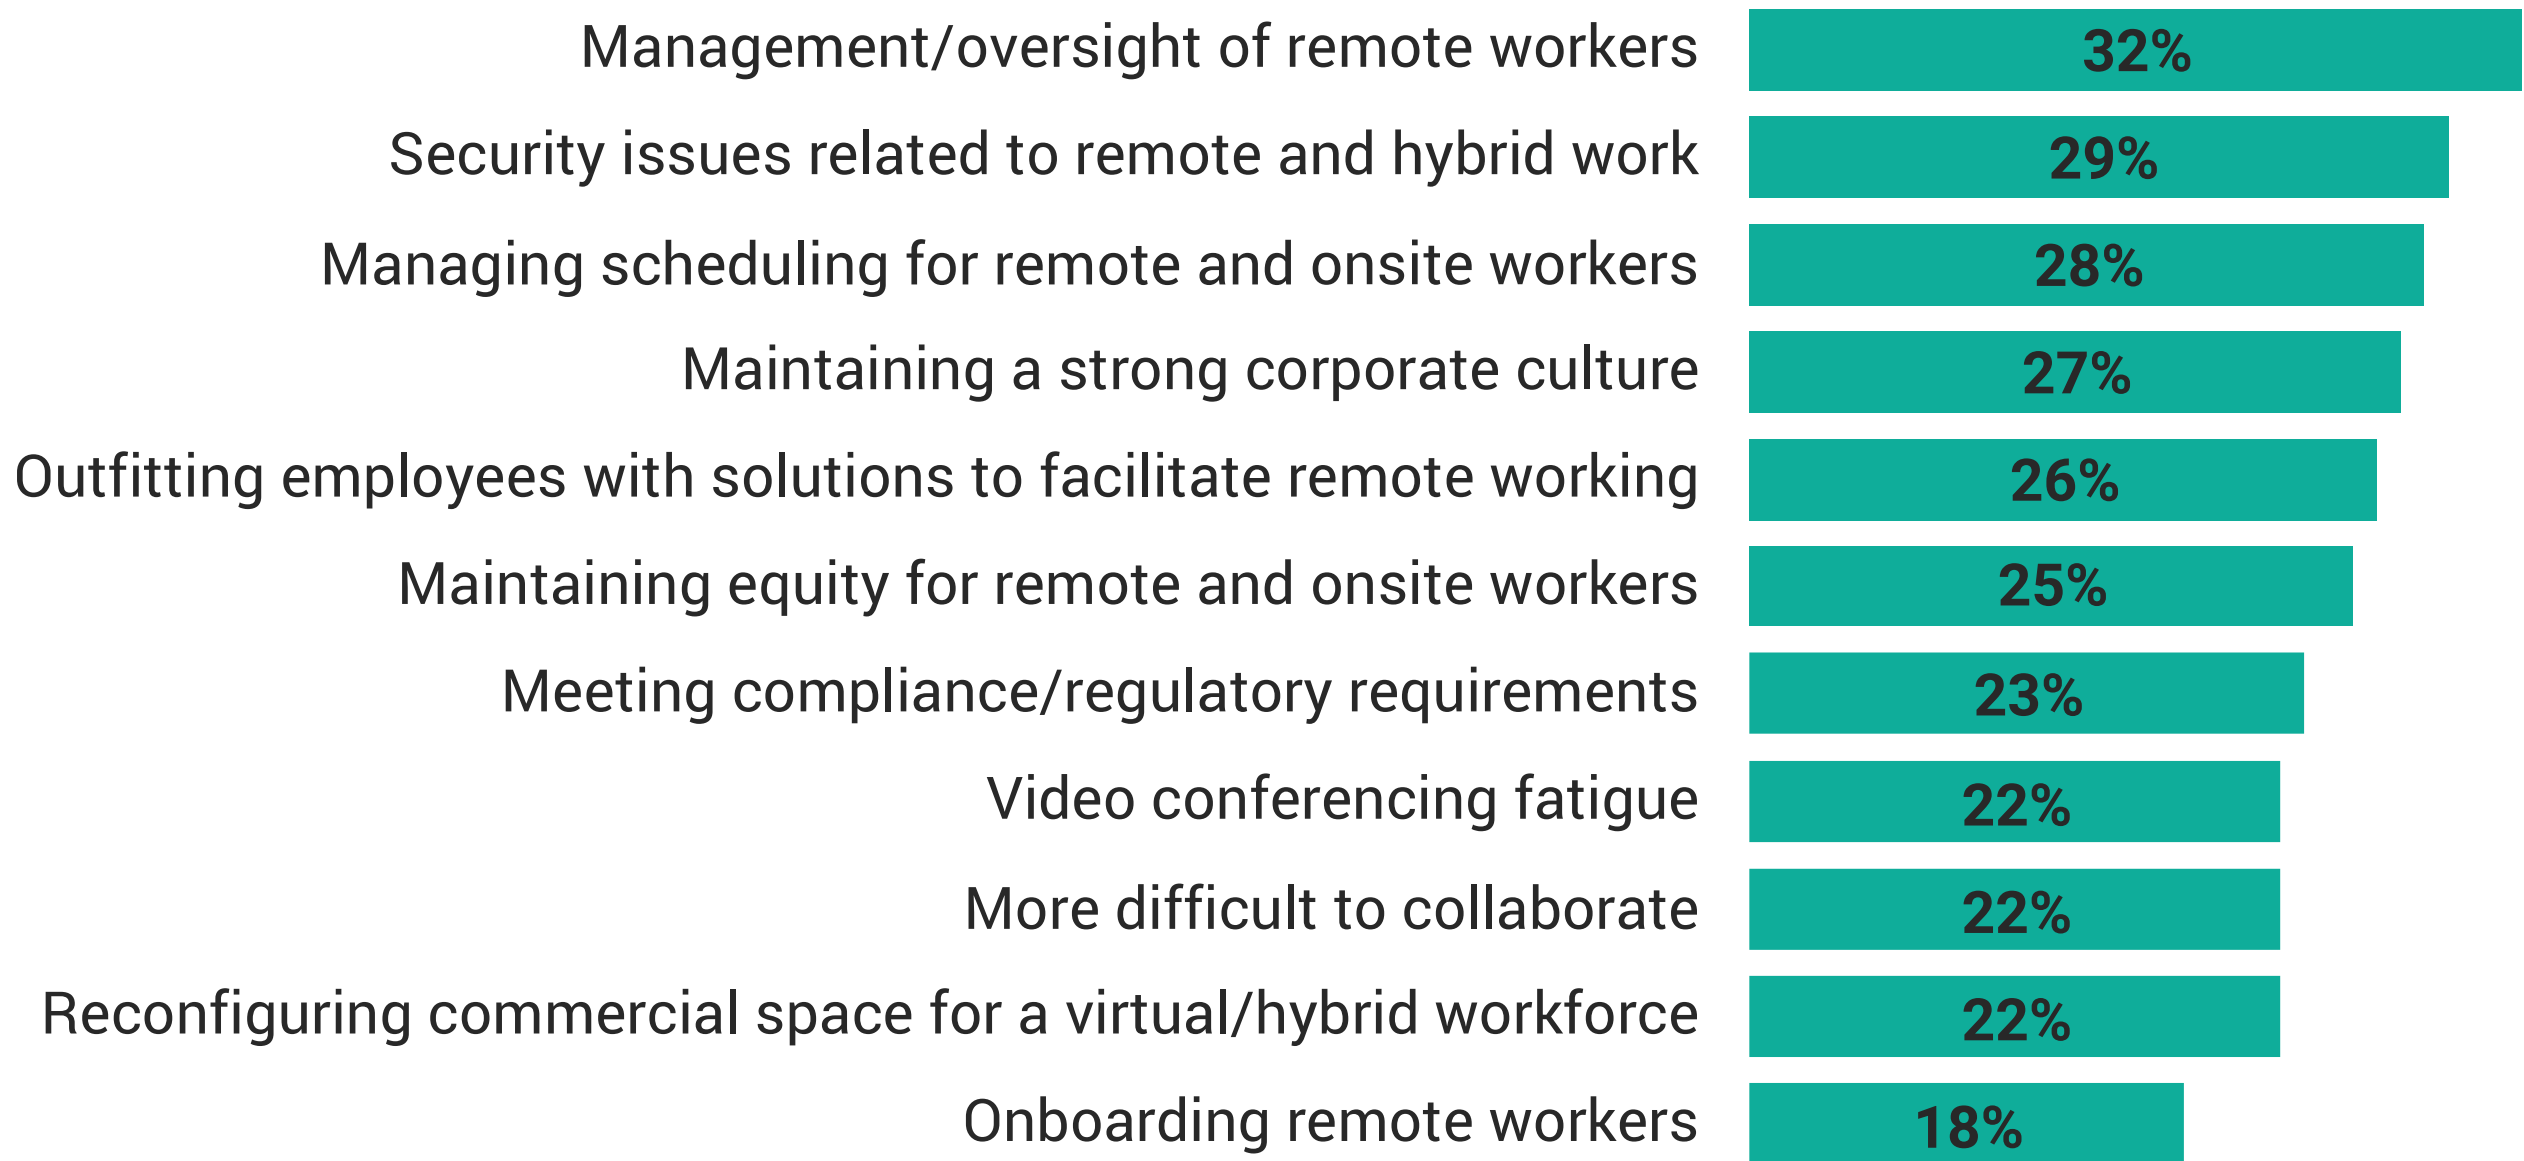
Management/oversight of remote workers 32%
Security issues related to remote and hybrid work 29%
Managing scheduling for remote and onsite workers 28%
Maintaining a strong corporate culture 27%
Outfitting employees with solutions to facilitate remote working 26%
Maintaining equity for remote and onsite workers 25%
Meeting compliance/regulatory requirements 23%
Video conferencing fatigue 22%
More difficult to collaborate 22%
Reconfiguring commercial space for a virtual/hybrid workforce 22%
Onboarding remote workers 18%